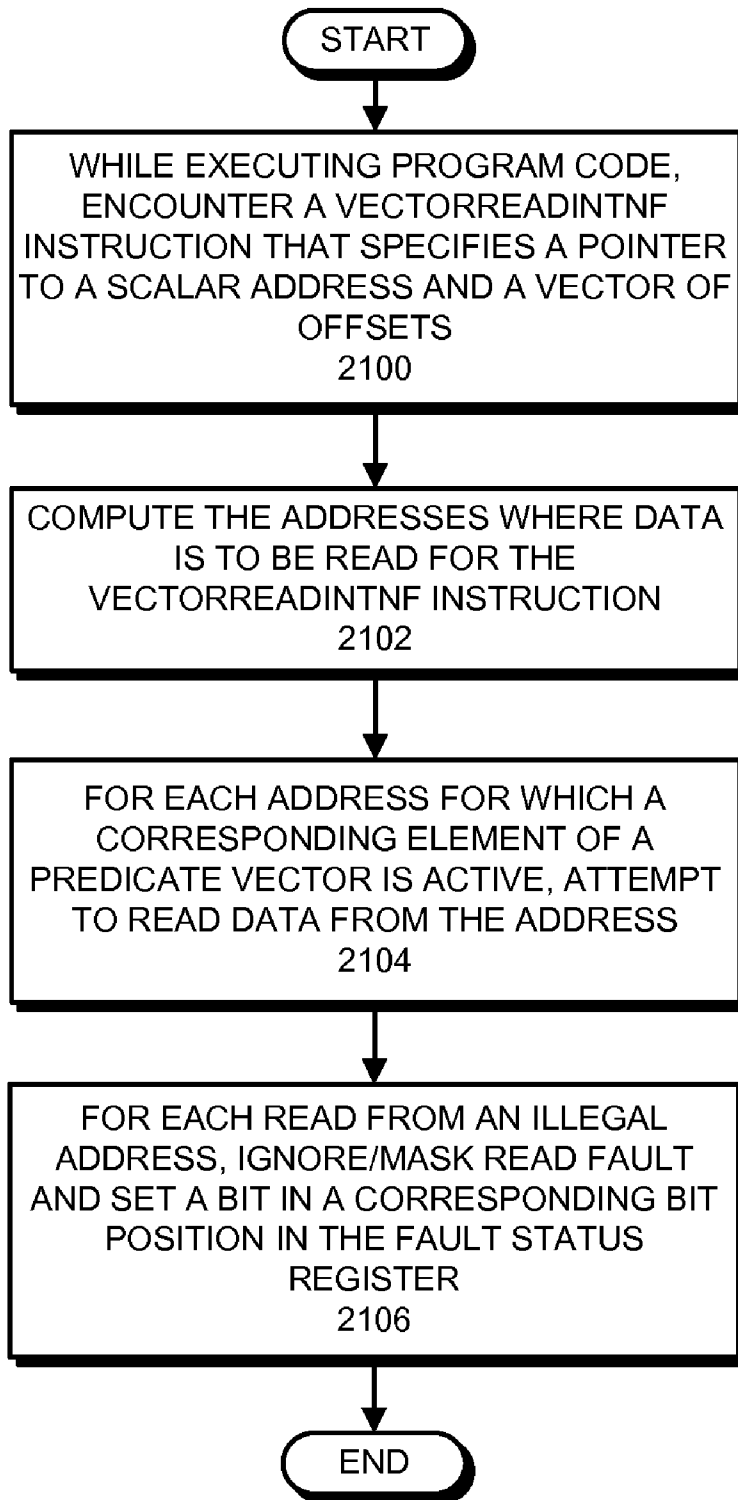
START

WHILE EXECUTING PROGRAM CODE, ENCOUNTER A VECTORREADINTNF INSTRUCTION THAT SPECIFIES A POINTER TO A SCALAR ADDRESS AND A VECTOR OF OFFSETS
2100

COMPUTE THE ADDRESSES WHERE DATA IS TO BE READ FOR THE VECTORREADINTNF INSTRUCTION
2102

FOR EACH ADDRESS FOR WHICH A CORRESPONDING ELEMENT OF A PREDICATE VECTOR IS ACTIVE, ATTEMPT TO READ DATA FROM THE ADDRESS
2104

FOR EACH READ FROM AN ILLEGAL ADDRESS, IGNORE/MASK READ FAULT AND SET A BIT IN A CORRESPONDING BIT POSITION IN THE FAULT STATUS REGISTER
2106

END